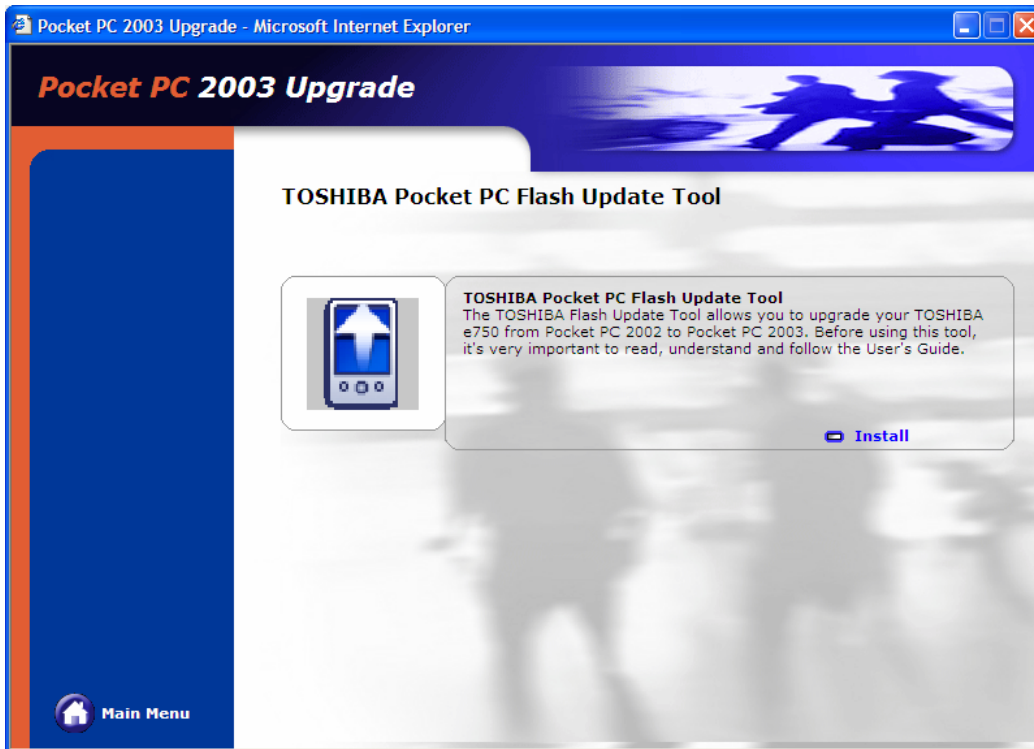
Pocket PC 2003 Upgrade - Microsoft Internet Explorer

Pocket PC 2003 Upgrade

TOSHIBA Pocket PC Flash Update Tool

TOSHIBA Pocket PC Flash Update Tool
The TOSHIBA Flash Update Tool allows you to upgrade your TOSHIBA e750 from Pocket PC 2002 to Pocket PC 2003. Before using this tool, it's very important to read, understand and follow the User's Guide.

Install

Main Menu